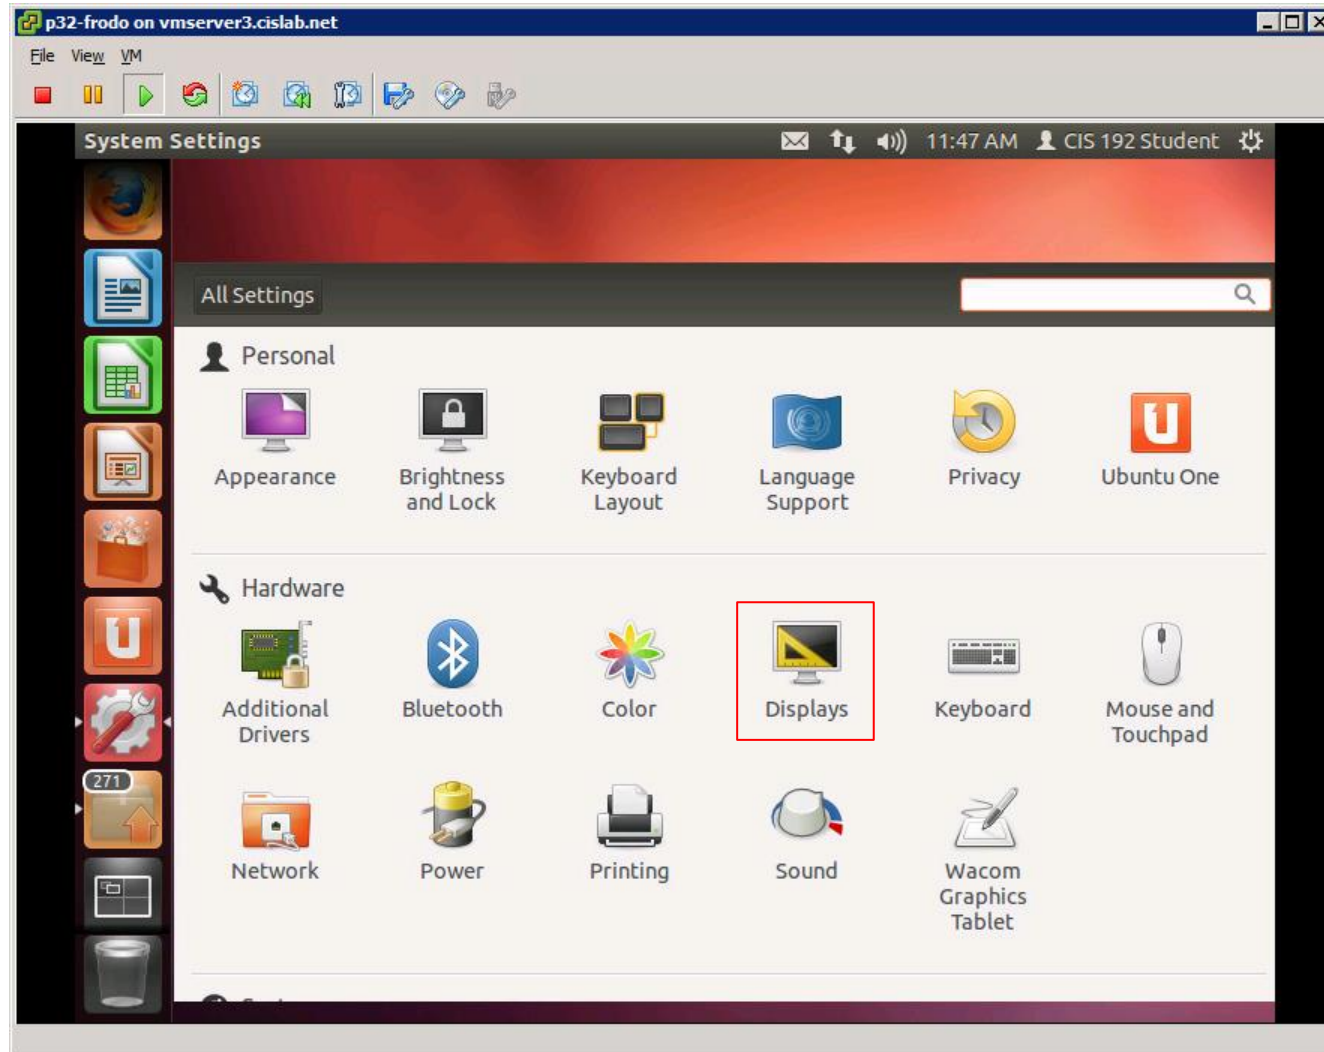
p32-frodo on vmserver3.cislab.net

File View VM

System Settings 11:47 AM CIS 192 Student

All Settings

Personal

Appearance
Brightness and Lock
Keyboard Layout
Language Support
Privacy
Ubuntu One

Hardware

Additional Drivers
Bluetooth
Color
Displays
Keyboard
Mouse and Touchpad

Network
Power
Printing
Sound
Wacom Graphics Tablet

271

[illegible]